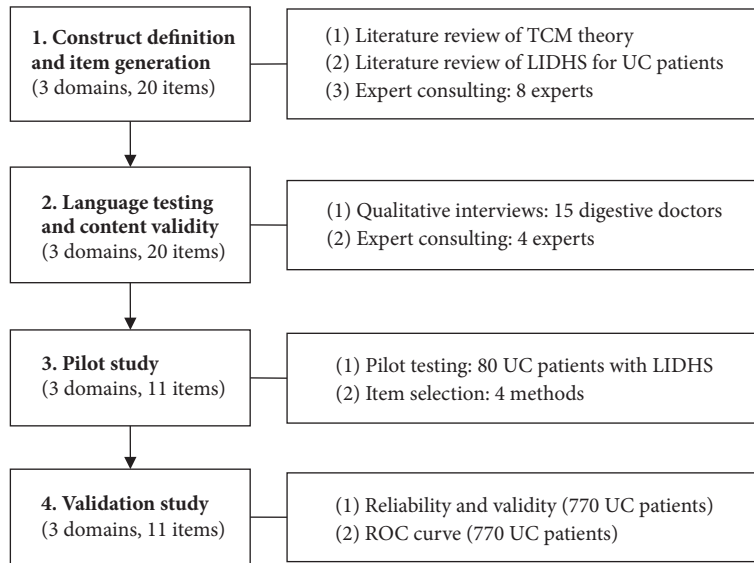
**1. Construct definition and item generation**
(3 domains, 20 items)

(1) Literature review of TCM theory
(2) Literature review of LIDHS for UC patients
(3) Expert consulting: 8 experts

**2. Language testing and content validity**
(3 domains, 20 items)

(1) Qualitative interviews: 15 digestive doctors
(2) Expert consulting: 4 experts

**3. Pilot study**
(3 domains, 11 items)

(1) Pilot testing: 80 UC patients with LIDHS
(2) Item selection: 4 methods

**4. Validation study**
(3 domains, 11 items)

(1) Reliability and validity (770 UC patients)
(2) ROC curve (770 UC patients)